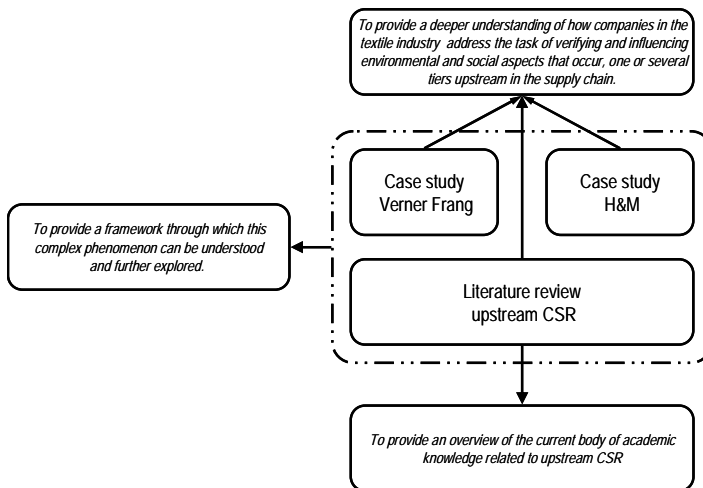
To provide a deeper understanding of how companies in the textile industry address the task of verifying and influencing environmental and social aspects that occur, one or several tiers upstream in the supply chain.

To provide a framework through which this complex phenomenon can be understood and further explored.

Case study Verner Frang

Case study H&M

Literature review upstream CSR

To provide an overview of the current body of academic knowledge related to upstream CSR